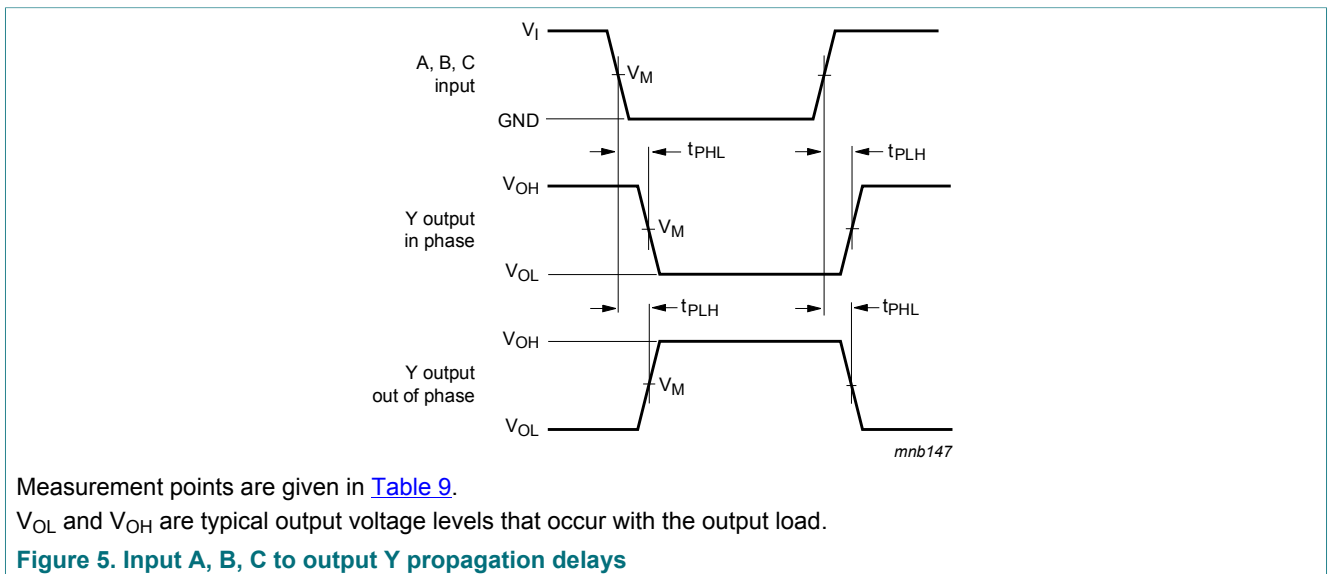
$V_I$

A, B, C input

$V_M$

GND

$t_{PHL}$

$t_{PLH}$

$V_{OH}$

Y output in phase

$V_M$

$V_{OL}$

$t_{PLH}$

$t_{PHL}$

$V_{OH}$

Y output out of phase

$V_M$

$V_{OL}$

mnb147

Measurement points are given in Table 9.

$V_{OL}$ and $V_{OH}$ are typical output voltage levels that occur with the output load.

Figure 5. Input A, B, C to output Y propagation delays